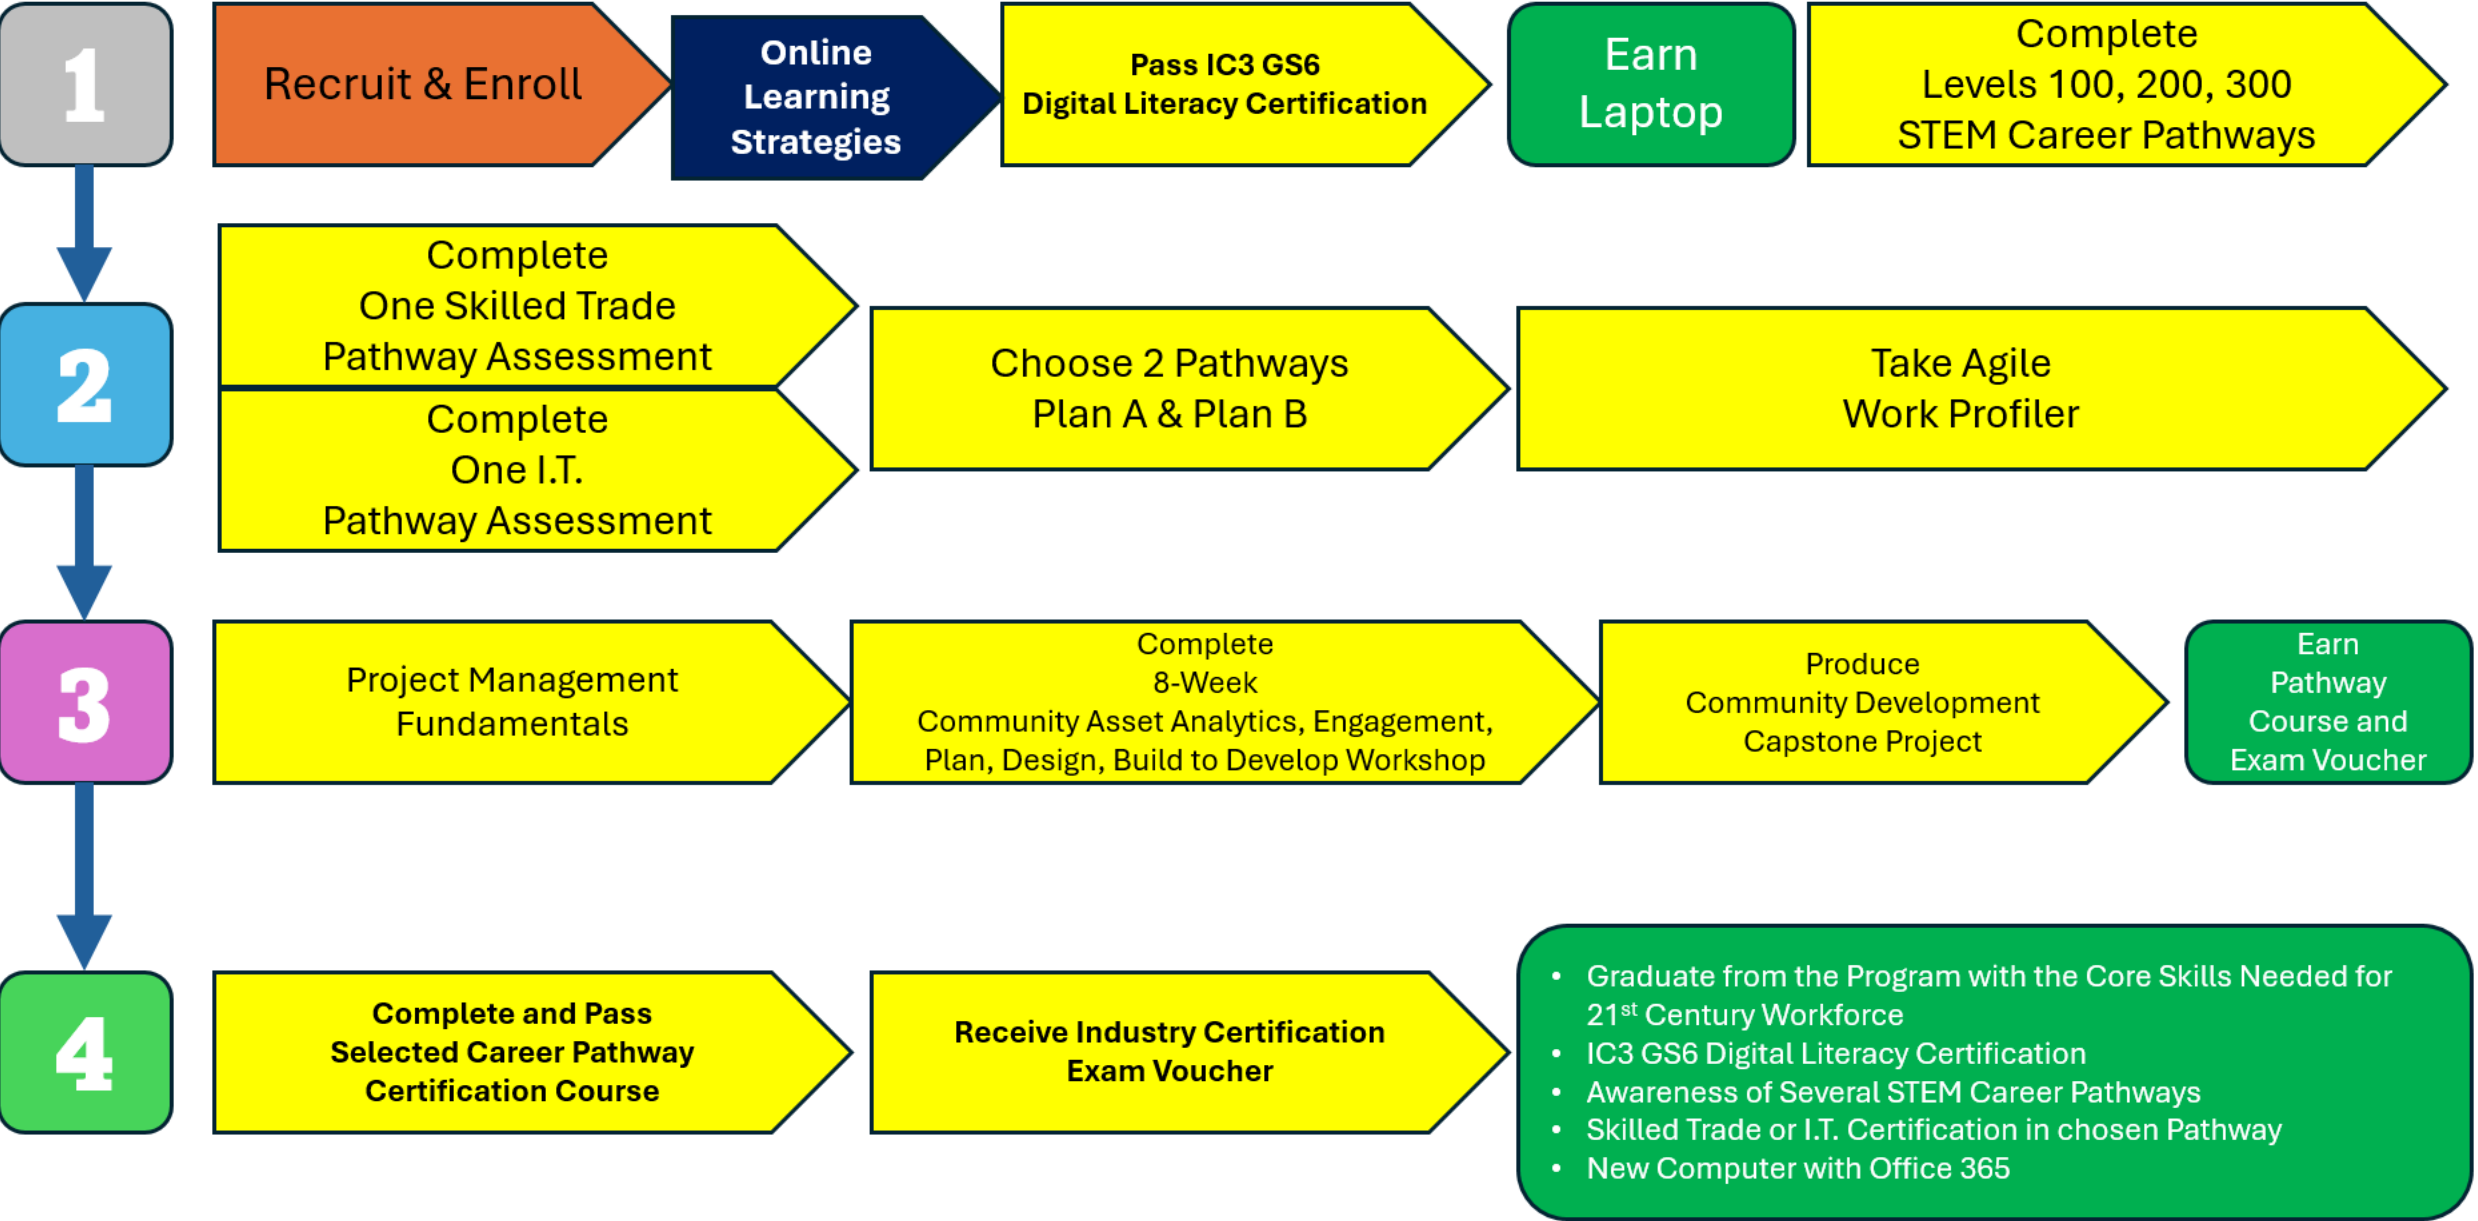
1

Recruit & Enroll

Online Learning Strategies

Pass IC3 GS6 Digital Literacy Certification

Earn Laptop

Complete Levels 100, 200, 300 STEM Career Pathways

2

Complete One Skilled Trade Pathway Assessment

Complete One I.T. Pathway Assessment

Choose 2 Pathways Plan A & Plan B

Take Agile Work Profiler

3

Project Management Fundamentals

Complete 8-Week Community Asset Analytics, Engagement, Plan, Design, Build to Develop Workshop

Produce Community Development Capstone Project

Earn Pathway Course and Exam Voucher

4

Complete and Pass Selected Career Pathway Certification Course

Receive Industry Certification Exam Voucher

- Graduate from the Program with the Core Skills Needed for $21^{st}$ Century Workforce
- IC3 GS6 Digital Literacy Certification
- Awareness of Several STEM Career Pathways
- Skilled Trade or I.T. Certification in chosen Pathway
- New Computer with Office 365